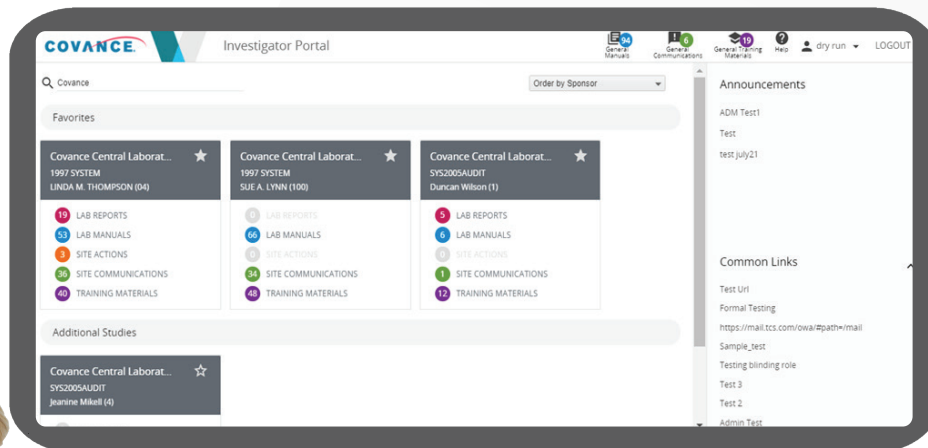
COVANCE.

Investigator Portal

94 General Manuals
6 General Communications
19 General Training Materials
Help
dry run
LOGOUT

Covance

Order by Sponsor

Favorites

Covance Central Laborat...
1997 SYSTEM
LINDA M. THOMPSON (04)

19 LAB REPORTS
53 LAB MANUALS
3 SITE ACTIONS
36 SITE COMMUNICATIONS
40 TRAINING MATERIALS

Covance Central Laborat...
1997 SYSTEM
SUE A. LYNN (100)

0 LAB REPORTS
66 LAB MANUALS
0 SITE ACTIONS
34 SITE COMMUNICATIONS
48 TRAINING MATERIALS

Covance Central Laborat...
SYS2005AUDIT
Duncan Wilson (1)

5 LAB REPORTS
6 LAB MANUALS
0 SITE ACTIONS
1 SITE COMMUNICATIONS
12 TRAINING MATERIALS

Additional Studies

Covance Central Laborat...
SYS2005AUDIT
Jeanine Mikell (4)

Announcements

ADM Test1
Test
test july21

Common Links

Test Url
Formal Testing
https://mail.tcs.com/owa/#path=/mail
Sample_test
Testing blinding role
Test 3
Test 2
Admin Test